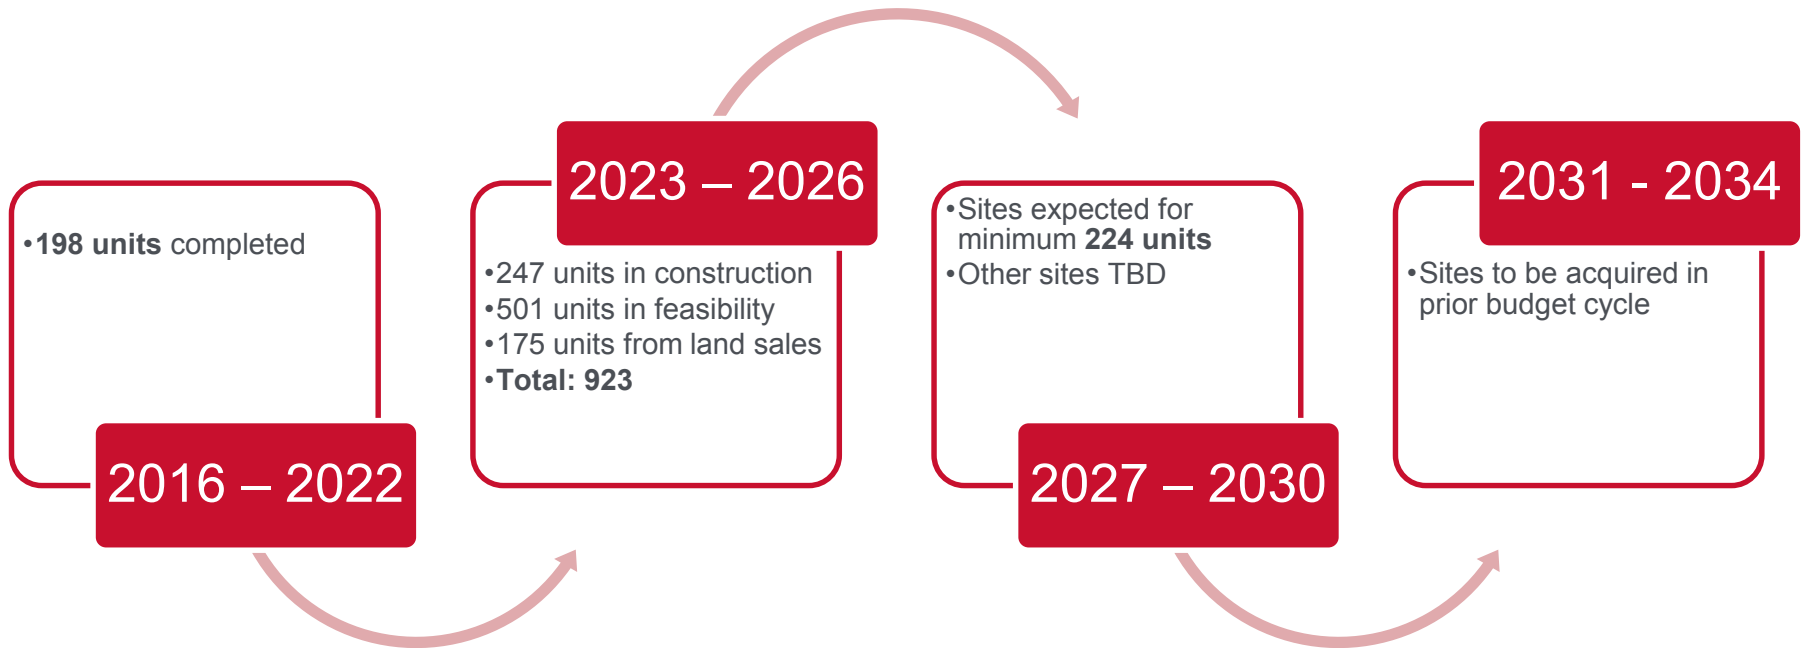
•198 units completed

2016 – 2022

2023 – 2026

•247 units in construction
•501 units in feasibility
•175 units from land sales
•Total: 923

•Sites expected for minimum 224 units
•Other sites TBD

2027 – 2030

2031 - 2034

•Sites to be acquired in prior budget cycle